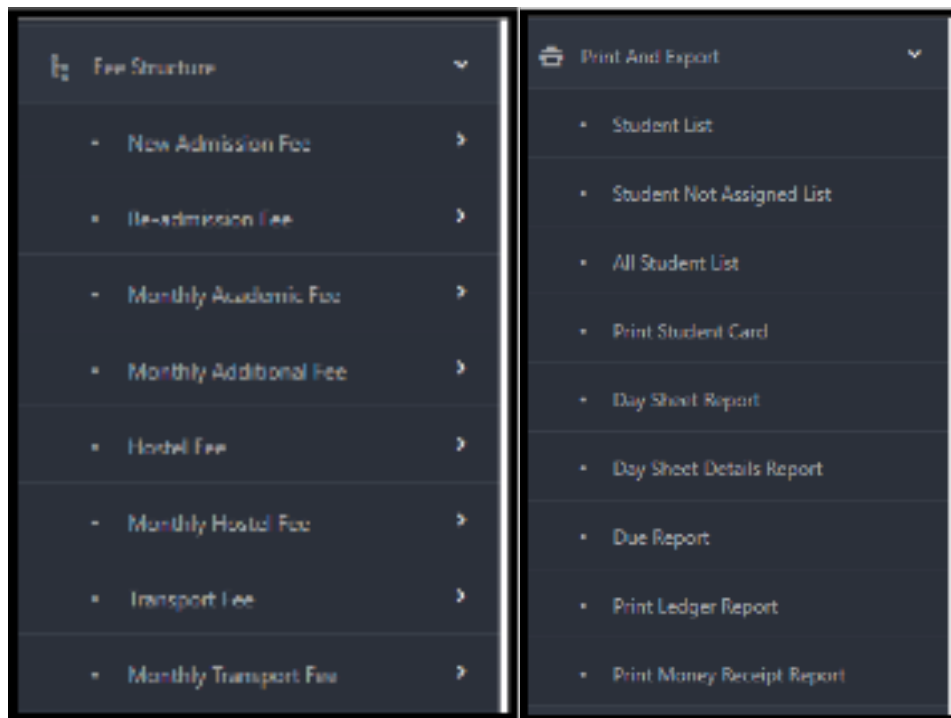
Fee Structure

New Admission Fee

Re-admission Fee

Monthly Academic Fee

Monthly Additional Fee

Hostel Fee

Monthly Hostel Fee

Transport Fee

Monthly Transport Fee

Print And Export

Student List

Student Not Assigned List

All Student List

Print Student Card

Day Sheet Report

Day Sheet Details Report

Due Report

Print Ledger Report

Print Money Receipt Report